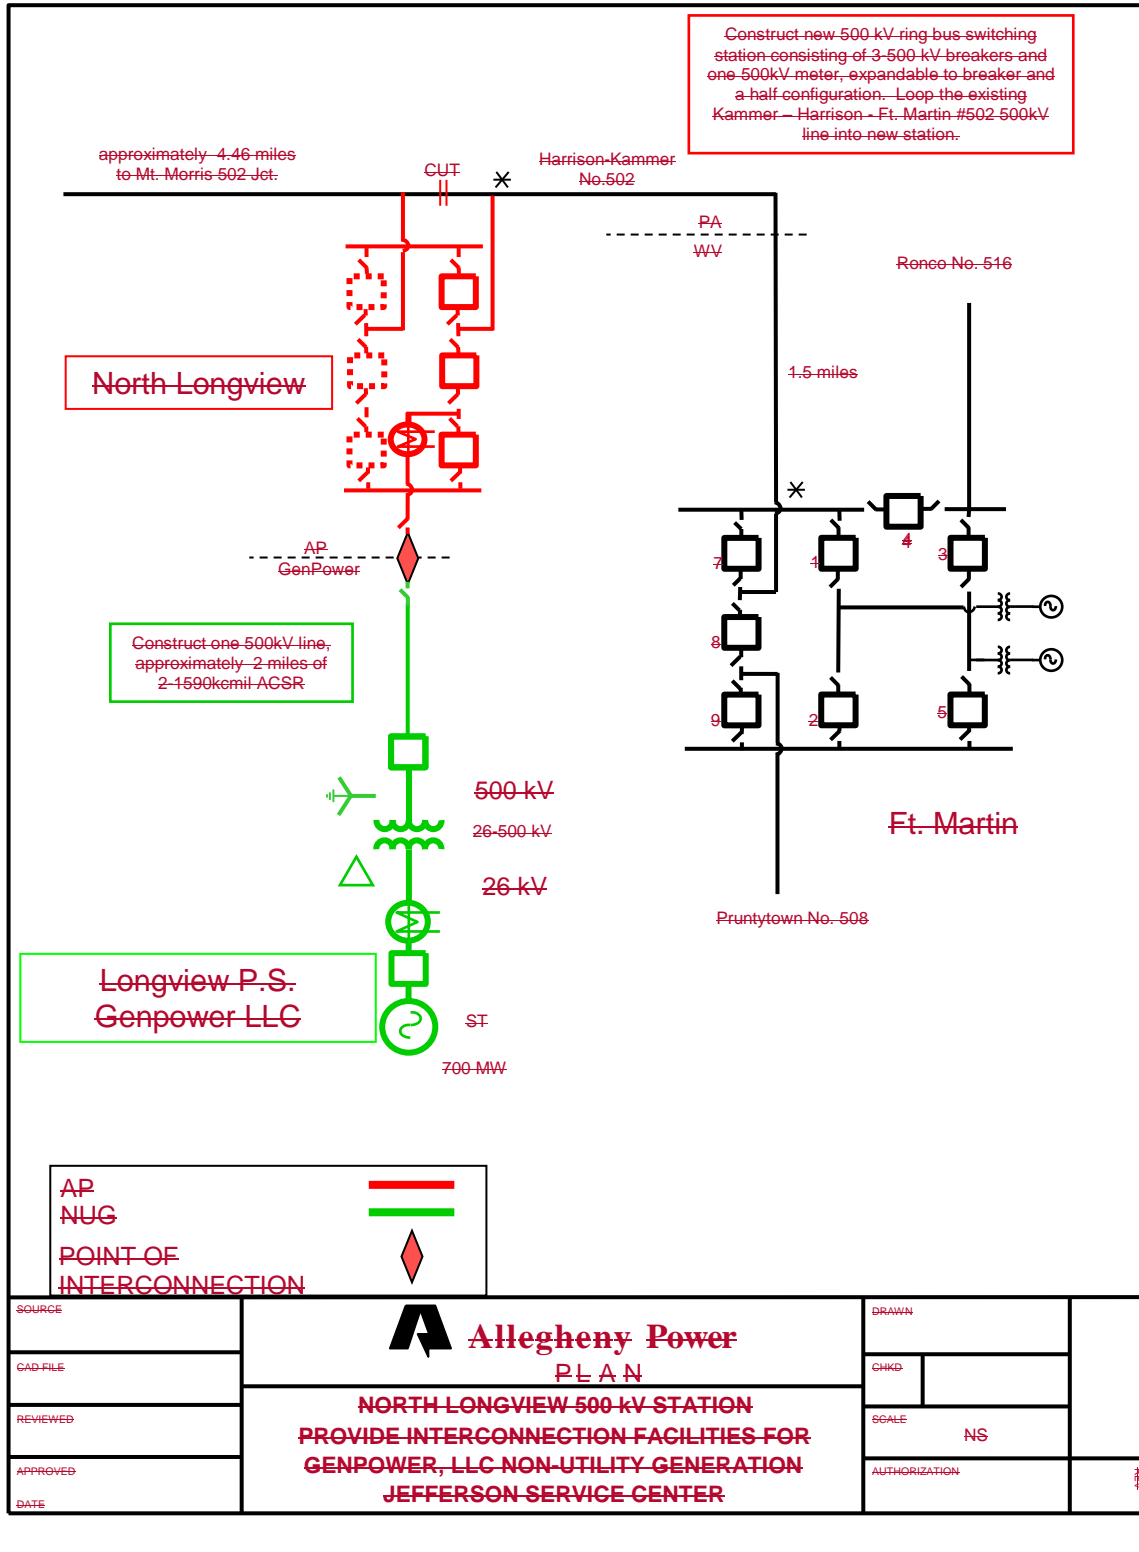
Construct new 500 kV ring bus switching station consisting of 3-500 kV breakers and one 500kV meter, expandable to breaker and a half configuration. Loop the existing Kammer – Harrison - Ft. Martin #502 500kV line into new station.

approximately 4.46 miles to Mt. Morris 502 Jct.

CUT

Harrison-Kammer No.502

PA

WV

Ronco No. 516

North Longview

1.5 miles

AP

GenPower

4

7

1

3

8

9

2

5

Construct one 500kV line, approximately 2 miles of 2-1590kcmil ACSR

500 kV

26-500 kV

26 kV

Ft. Martin

Pruntytown No. 508

Longview P.S. Genpower LLC

ST

700 MW

AP

NUG

POINT OF INTERCONNECTION

SOURCE

CAD FILE

REVIEWED

APPROVED

DATE

Allegheny Power

PLAN

NORTH LONGVIEW 500 kV STATION

PROVIDE INTERCONNECTION FACILITIES FOR GENPOWER, LLC NON-UTILITY GENERATION

JEFFERSON SERVICE CENTER

DRAWN

CHKD

SCALE

NS

AUTHORIZATION